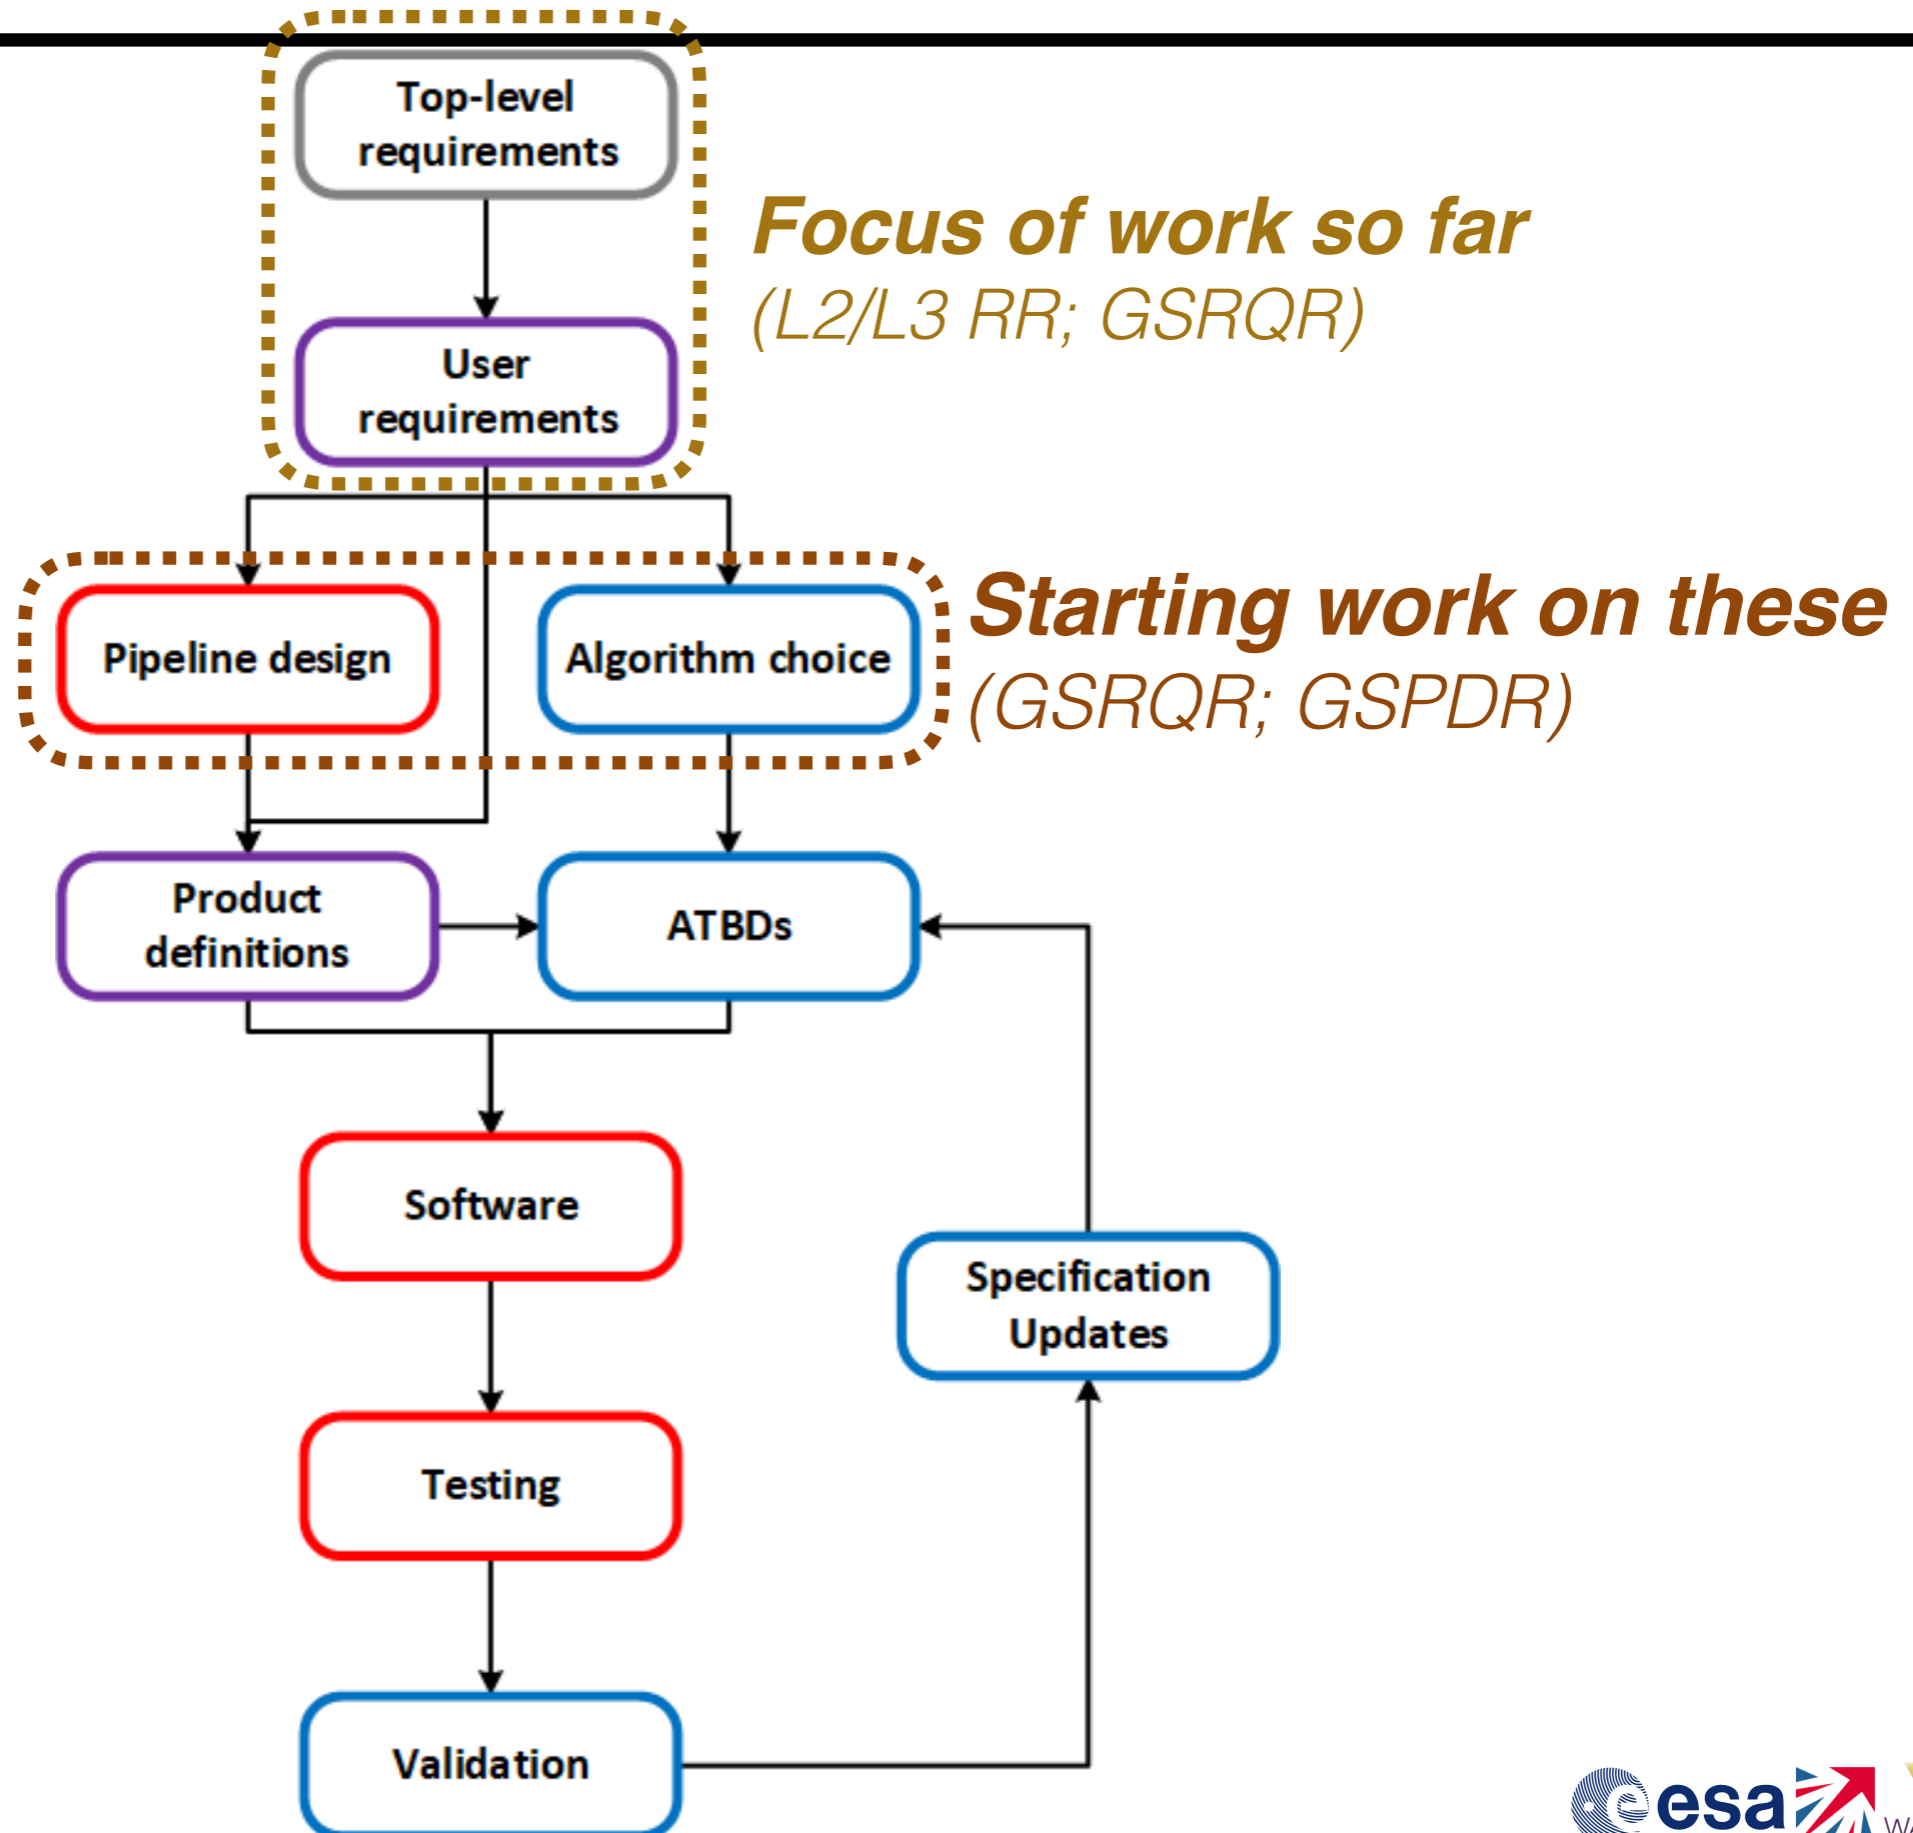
Top-level requirements

User requirements

Focus of work so far
(L2/L3 RR; GSRQR)

Pipeline design

Algorithm choice

Starting work on these
(GSRQR; GSPDR)

Product definitions

ATBDs

Software

Specification Updates

Testing

Validation

esa

W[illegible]